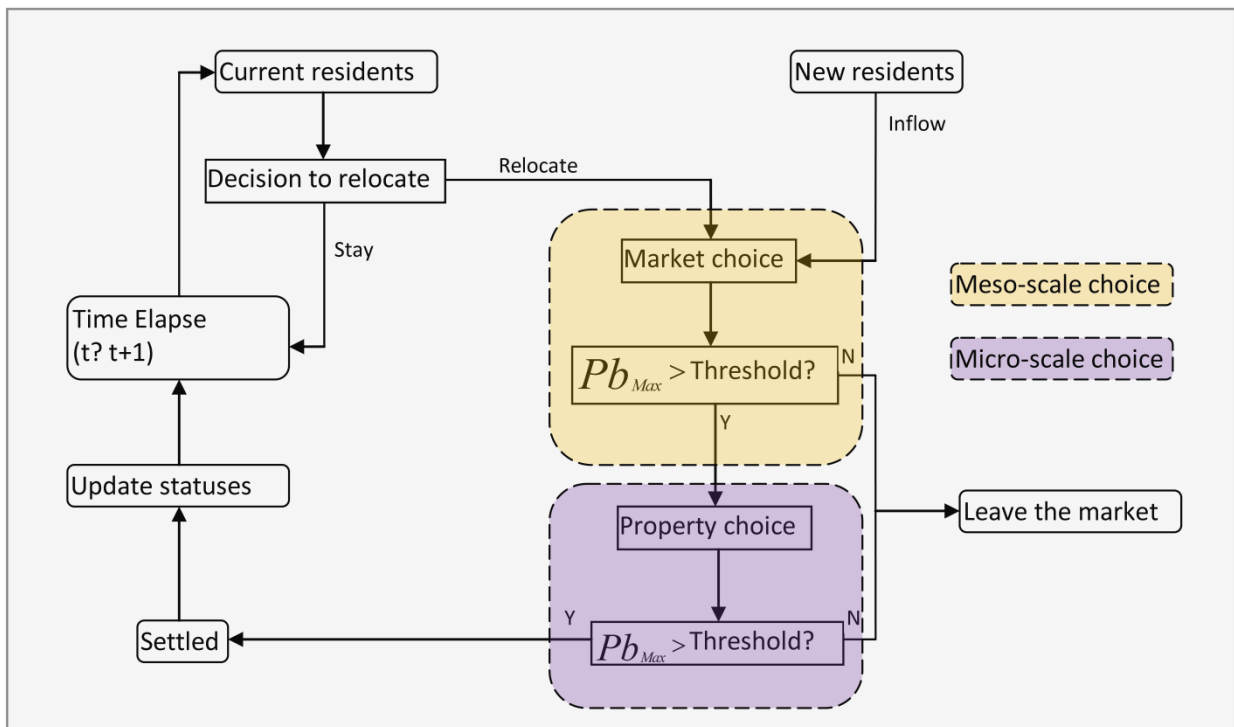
Current residents

New residents

Inflow

Decision to relocate

Relocate

Stay

Market choice

Meso-scale choice

Time Elapse (t? t+1)

$Pb_{Max}$ > Threshold?

N

Micro-scale choice

Y

Update statuses

Property choice

Leave the market

Y

N

Settled

$Pb_{Max}$ > Threshold?